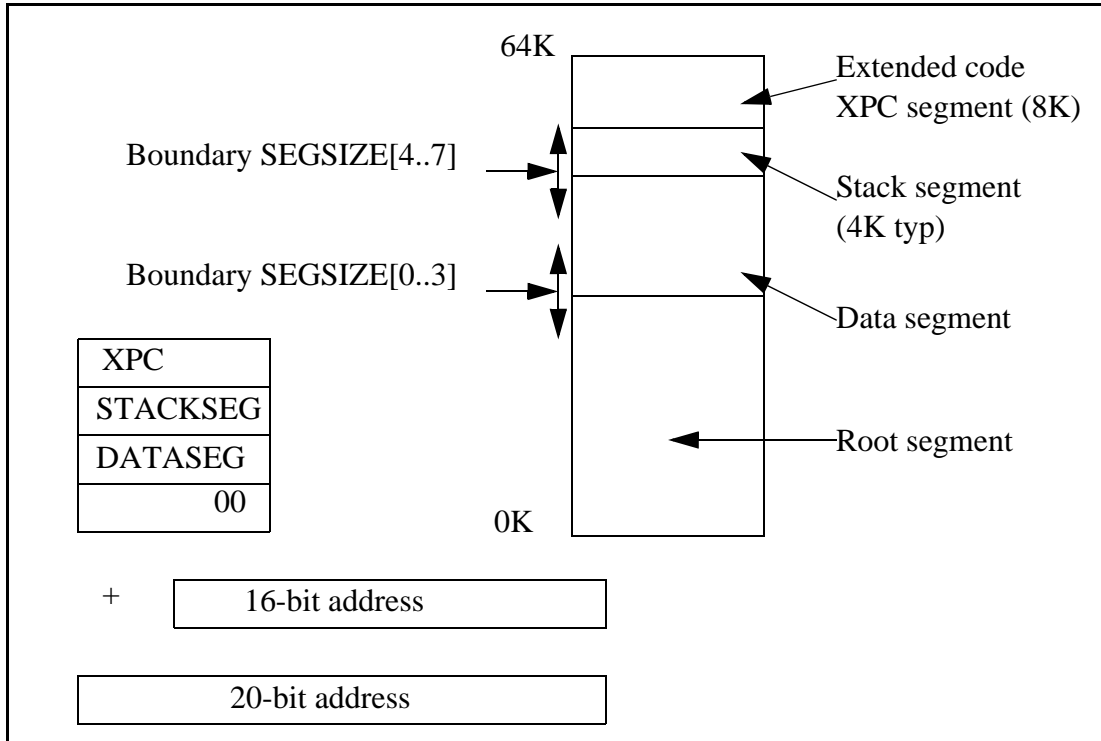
64K

Extended code XPC segment (8K)

Boundary SEGSIZE[4..7]

Stack segment (4K typ)

Boundary SEGSIZE[0..3]

Data segment

| XPC |
|---|
| STACKSEG |
| DATASEG |
| 00 |

Root segment

0K

+ 16-bit address

20-bit address